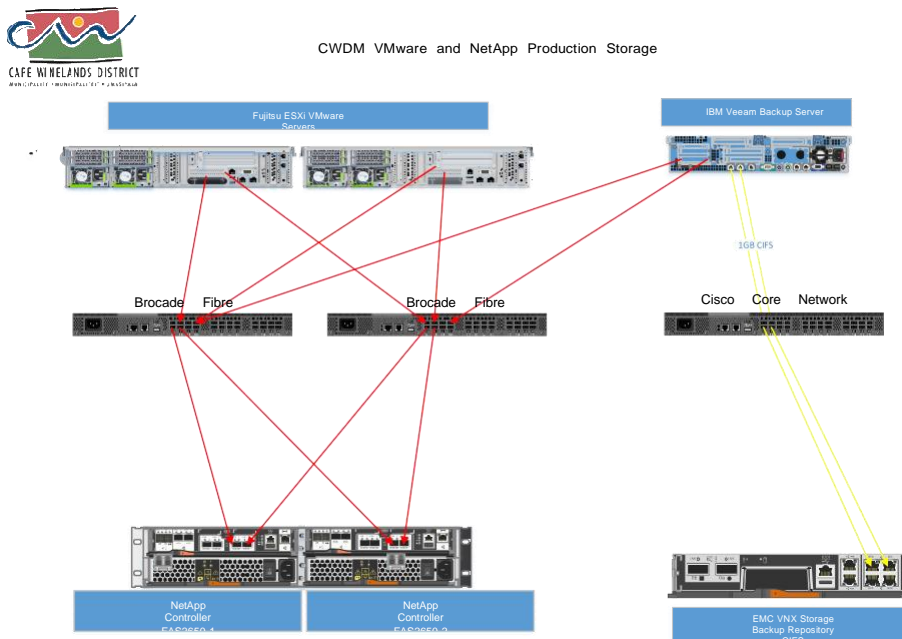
CAPE WINELANDS DISTRICT
MUNICIPALITY • UMASIPALA • MUNISIPALITEIT

CWDM VMware and NetApp Production Storage

Fujitsu ESXi VMware Servers

IBM Veeam Backup Server

1GB CIFS

Brocade Fibre

Brocade Fibre

Cisco Core Network

NetApp Controller FAS2650-1

NetApp Controller FAS2650-2

EMC VNX Storage Backup Repository CIFS